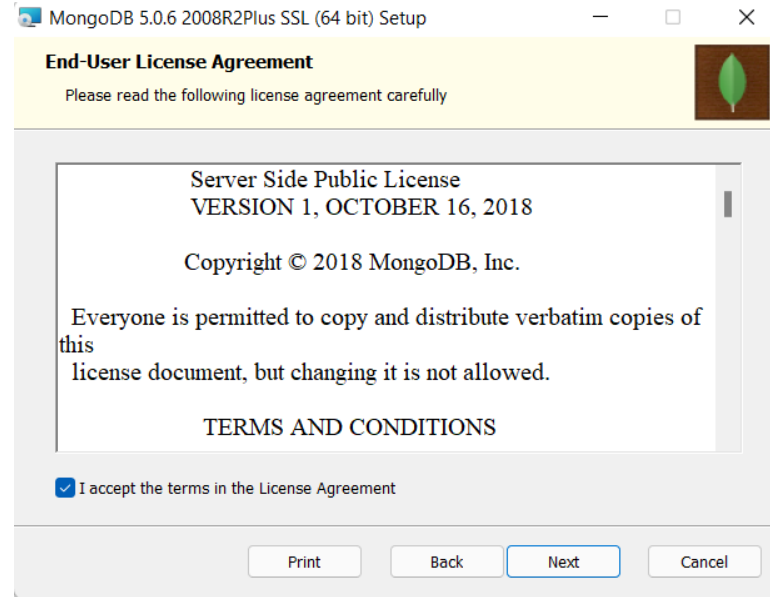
MongoDB 5.0.6 2008R2Plus SSL (64 bit) Setup

End-User License Agreement

Please read the following license agreement carefully

Server Side Public License
VERSION 1, OCTOBER 16, 2018

Copyright © 2018 MongoDB, Inc.

Everyone is permitted to copy and distribute verbatim copies of this
license document, but changing it is not allowed.

TERMS AND CONDITIONS

I accept the terms in the License Agreement

Print

Back

Next

Cancel